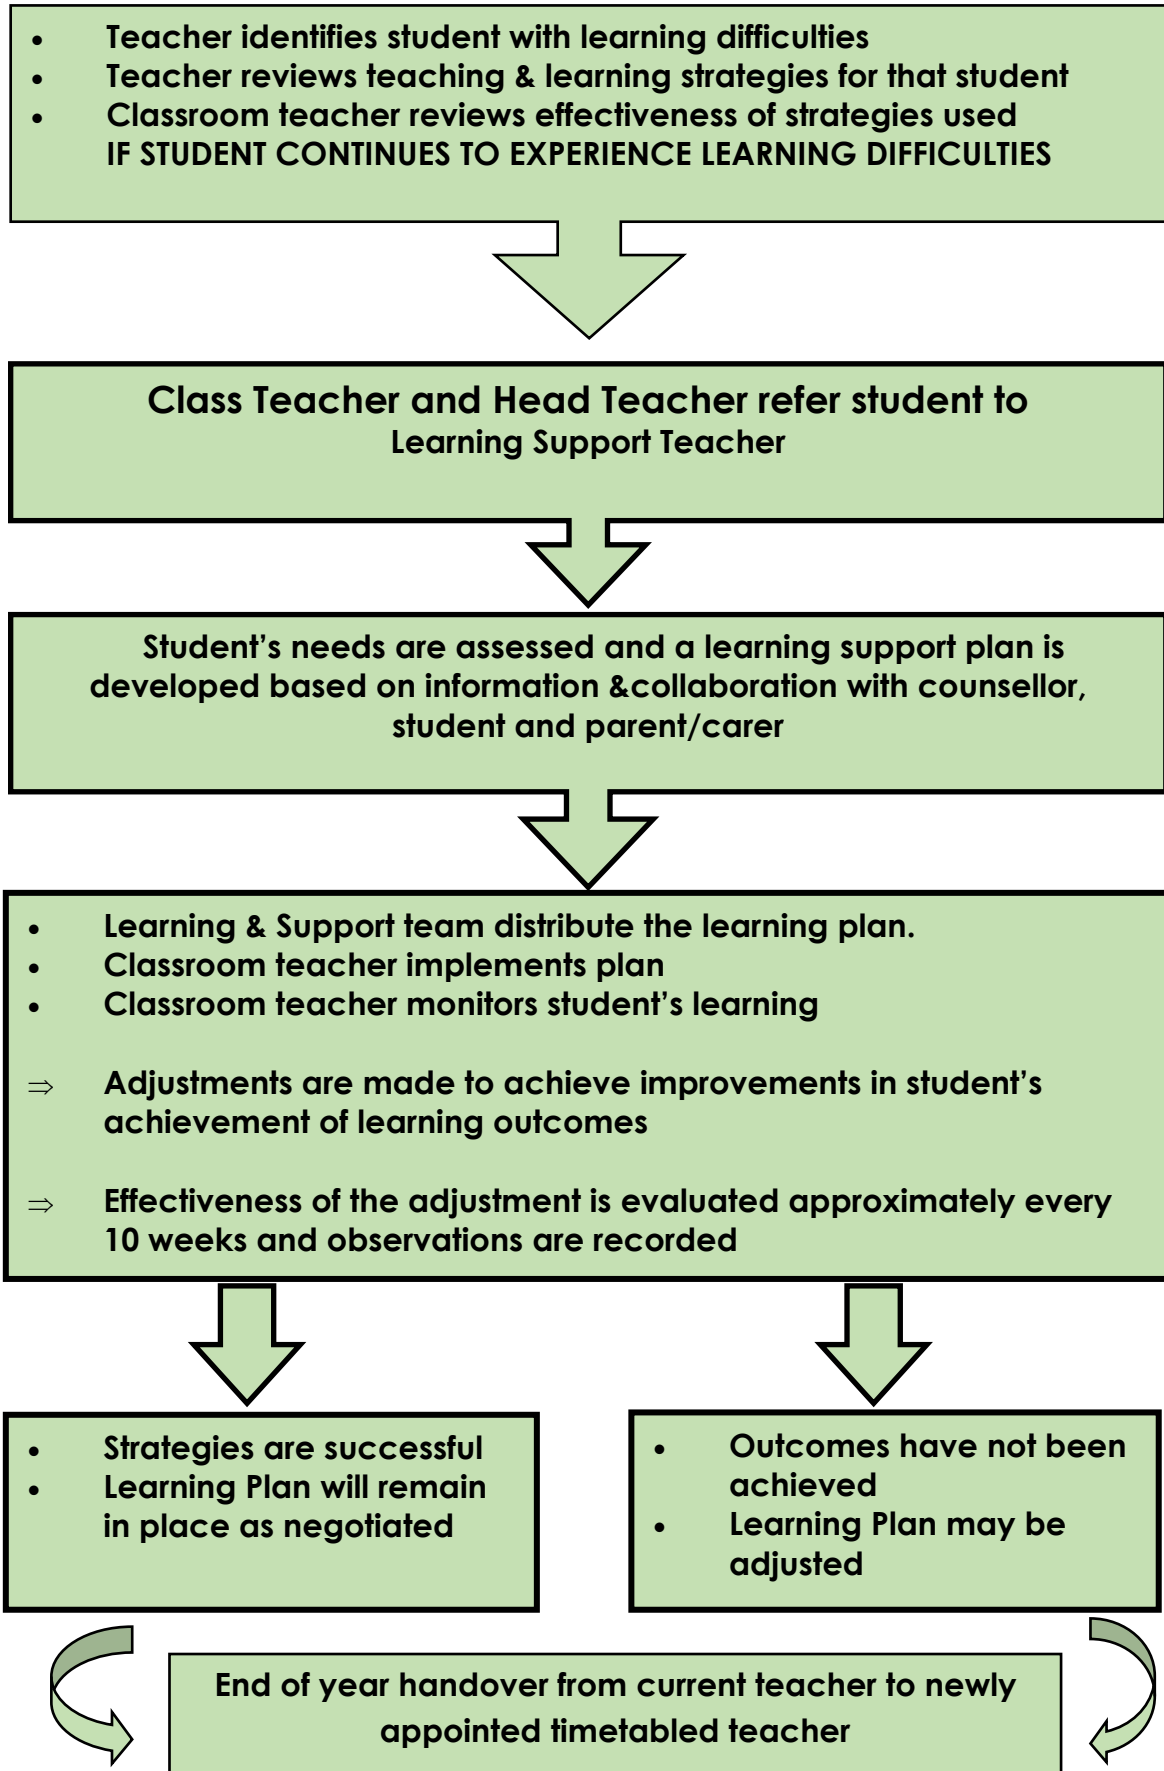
- Teacher identifies student with learning difficulties
- Teacher reviews teaching & learning strategies for that student
- Classroom teacher reviews effectiveness of strategies used

IF STUDENT CONTINUES TO EXPERIENCE LEARNING DIFFICULTIES

Class Teacher and Head Teacher refer student to
Learning Support Teacher

Student's needs are assessed and a learning support plan is developed based on information &collaboration with counsellor, student and parent/carer

- Learning & Support team distribute the learning plan.
- Classroom teacher implements plan
- Classroom teacher monitors student's learning

⇒ Adjustments are made to achieve improvements in student's achievement of learning outcomes

⇒ Effectiveness of the adjustment is evaluated approximately every 10 weeks and observations are recorded

- Strategies are successful
- Learning Plan will remain in place as negotiated

- Outcomes have not been achieved
- Learning Plan may be adjusted

End of year handover from current teacher to newly appointed timetabled teacher